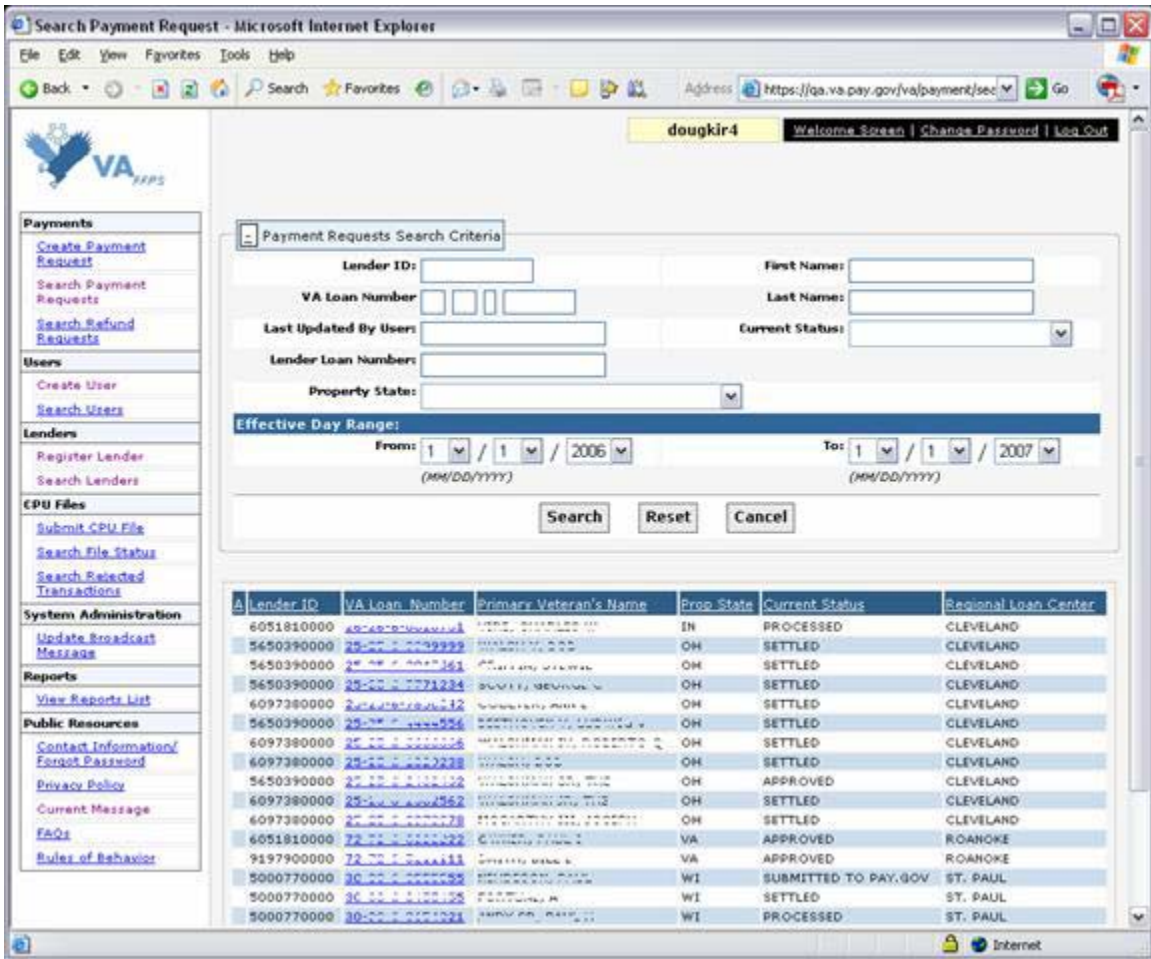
Search Payment Request - Microsoft Internet Explorer

File Edit View Favorites Tools Help

Back Search Favorites Address https://qa.va.pay.gov/va/payment/sec Go

VA FFPS

dougkir4 Welcome Screen | Change Password | Log Out

Payments
Create Payment Request
Search Payment Requests
Search Refund Requests
Users
Create User
Search Users
Lenders
Register Lender
Search Lenders
CPU Files
Submit CPU File
Search File Status
Search Rejected Transactions
System Administration
Update Broadcast Message
Reports
View Reports List
Public Resources
Contact Information/ Forgot Password
Privacy Policy
Current Message
FAQs
Rules of Behavior

Payment Requests Search Criteria
Lender ID:
First Name:
VA Loan Number
Last Name:
Last Updated By User:
Current Status:
Lender Loan Number:
Property State:
Effective Day Range:
From: 1 / 1 / 2006 (MM/DD/YYYY)
To: 1 / 1 / 2007 (MM/DD/YYYY)
Search Reset Cancel

| A | Lender ID | VA Loan Number | Primary Veteran's Name | Prop State | Current Status | Regional Loan Center |
|---|---|---|---|---|---|---|
| | 6051810000 | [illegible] | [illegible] | IN | PROCESSED | CLEVELAND |
| | 5650390000 | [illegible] | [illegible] | OH | SETTLED | CLEVELAND |
| | 5650390000 | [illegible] | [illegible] | OH | SETTLED | CLEVELAND |
| | 5650390000 | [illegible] | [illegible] | OH | SETTLED | CLEVELAND |
| | 6097380000 | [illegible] | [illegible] | OH | SETTLED | CLEVELAND |
| | 5650390000 | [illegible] | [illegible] | OH | SETTLED | CLEVELAND |
| | 6097380000 | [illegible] | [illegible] | OH | SETTLED | CLEVELAND |
| | 6097380000 | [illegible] | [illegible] | OH | SETTLED | CLEVELAND |
| | 5650390000 | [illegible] | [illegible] | OH | APPROVED | CLEVELAND |
| | 6097380000 | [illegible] | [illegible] | OH | SETTLED | CLEVELAND |
| | 6097380000 | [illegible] | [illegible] | OH | SETTLED | CLEVELAND |
| | 6051810000 | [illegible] | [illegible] | VA | APPROVED | ROANOKE |
| | 9197900000 | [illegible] | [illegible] | VA | APPROVED | ROANOKE |
| | 5000770000 | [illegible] | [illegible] | WI | SUBMITTED TO PAY.GOV | ST. PAUL |
| | 5000770000 | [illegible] | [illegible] | WI | SETTLED | ST. PAUL |
| | 5000770000 | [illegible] | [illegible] | WI | PROCESSED | ST. PAUL |

Internet